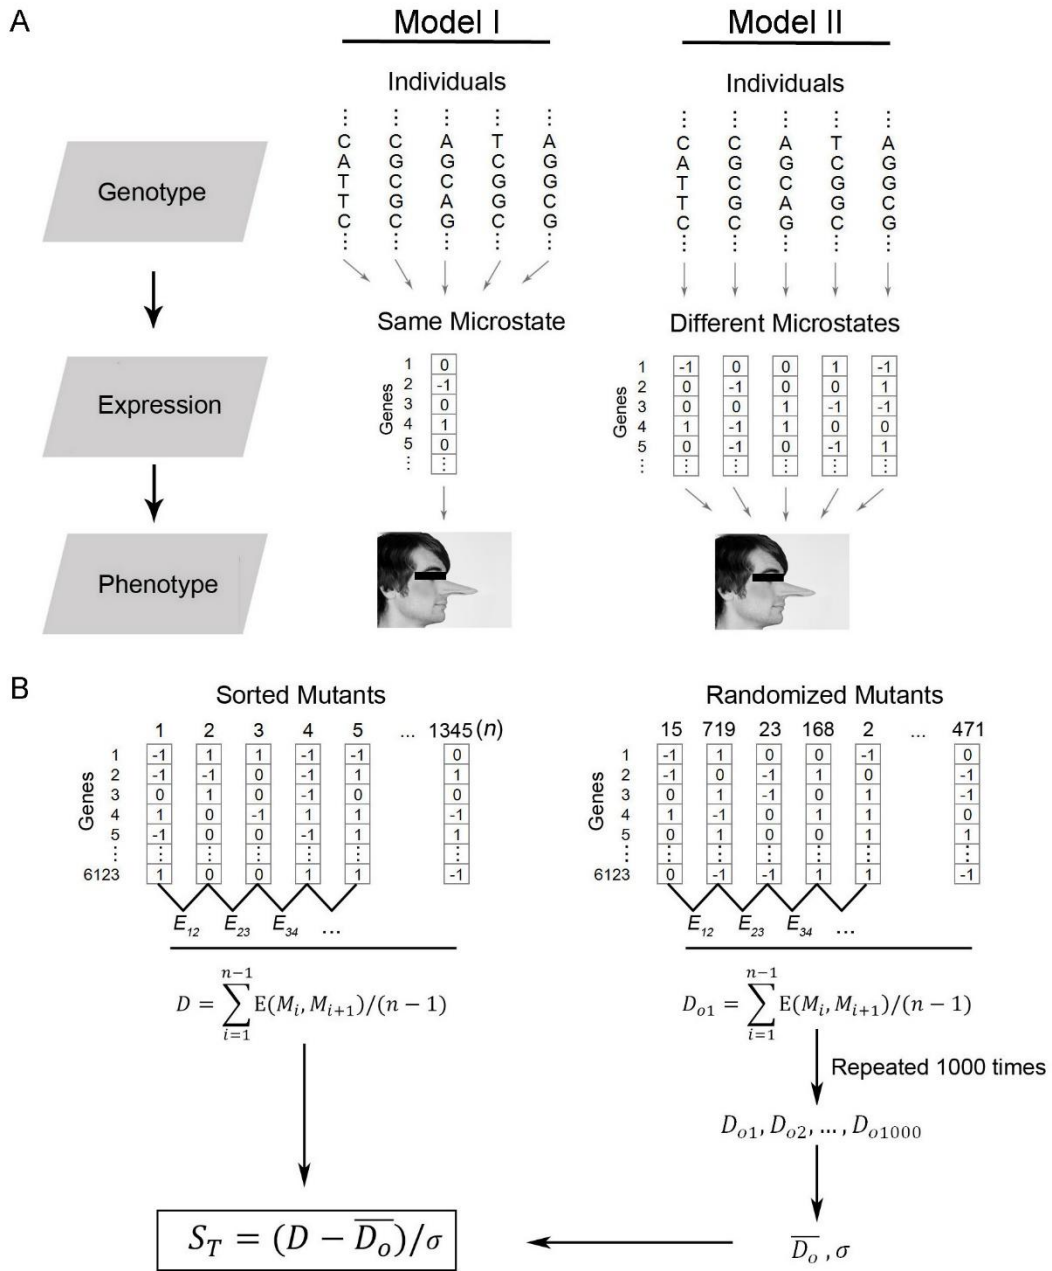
A

Model I

Model II

Individuals

Individuals

Genotype

⋮ C A T T C ⋮

⋮ C G C G C ⋮

⋮ A G C A G ⋮

⋮ T C G G C ⋮

⋮ A G G C G ⋮

⋮ C A T T C ⋮

⋮ C G C G C ⋮

⋮ A G C A G ⋮

⋮ T C G G C ⋮

⋮ A G G C G ⋮

Same Microstate

Different Microstates

Expression

Genes

1 2 3 4 5 ⋮

| 0 |
|---|
| -1 |
| 0 |
| 1 |
| 0 |
| ⋮ |

Genes

1 2 3 4 5 ⋮

| -1 | 0 | 0 | 1 | -1 |
|---|---|---|---|---|
| 0 | -1 | 0 | 0 | 1 |
| 0 | 0 | 1 | -1 | -1 |
| 1 | -1 | 1 | 0 | 0 |
| 0 | -1 | 0 | -1 | 1 |
| ⋮ | ⋮ | ⋮ | ⋮ | ⋮ |

Phenotype

B

Sorted Mutants

Randomized Mutants

| Genes | 1 | 2 | 3 | 4 | 5 | ... | 1345 (n) |
|---|---|---|---|---|---|---|---|
| 1 | -1 | 1 | 1 | -1 | -1 | | 0 |
| 2 | -1 | -1 | 0 | -1 | 1 | | 1 |
| 3 | 0 | 1 | 0 | -1 | 0 | | 0 |
| 4 | 1 | 0 | -1 | 1 | 1 | | -1 |
| 5 | -1 | 0 | 0 | -1 | 1 | | 1 |
| ⋮ | ⋮ | ⋮ | ⋮ | ⋮ | ⋮ | | ⋮ |
| 6123 | 1 | 0 | 0 | 1 | 1 | | -1 |

| Genes | 15 | 719 | 23 | 168 | 2 | ... | 471 |
|---|---|---|---|---|---|---|---|
| 1 | -1 | 1 | 0 | 0 | -1 | | 0 |
| 2 | -1 | 0 | -1 | 1 | 0 | | -1 |
| 3 | 0 | 1 | -1 | 0 | 1 | | -1 |
| 4 | 1 | -1 | 0 | 1 | 1 | | 0 |
| 5 | 0 | 1 | 0 | 0 | 1 | | 1 |
| ⋮ | ⋮ | ⋮ | ⋮ | ⋮ | ⋮ | | ⋮ |
| 6123 | 0 | -1 | -1 | 1 | 1 | | -1 |

$E_{12}$ $E_{23}$ $E_{34}$ ...

$E_{12}$ $E_{23}$ $E_{34}$ ...

$D = \sum_{i=1}^{n-1} \mathrm{E}(M_i, M_{i+1})/(n-1)$

$D_{o1} = \sum_{i=1}^{n-1} \mathrm{E}(M_i, M_{i+1})/(n-1)$

Repeated 1000 times

$D_{o1}, D_{o2}, \ldots, D_{o1000}$

$S_T = (D - \overline{D_o})/\sigma$

$\overline{D_o}, \sigma$